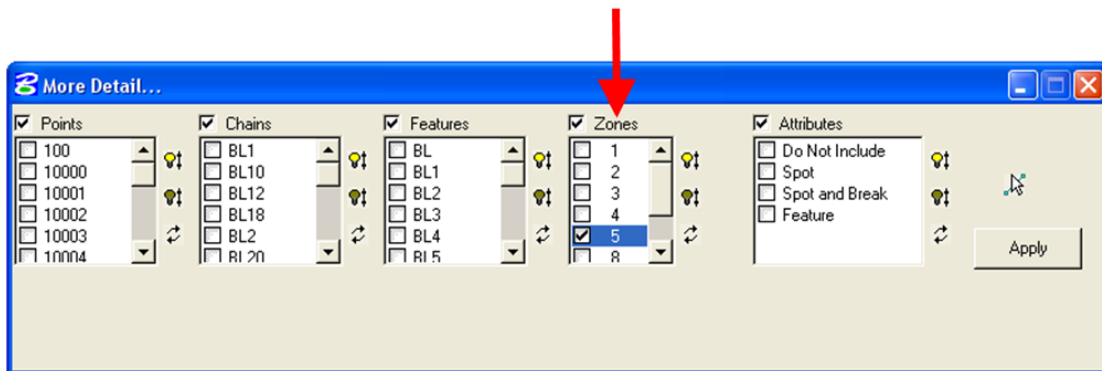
More Detail...

Points
100
10000
10001
10002
10003
10004

Chains
BL1
BL10
BL12
BL18
BL2
BL20

Features
BL
BL1
BL2
BL3
BL4
BL5

Zones
1
2
3
4
5
8

Attributes
Do Not Include
Spot
Spot and Break
Feature

Apply